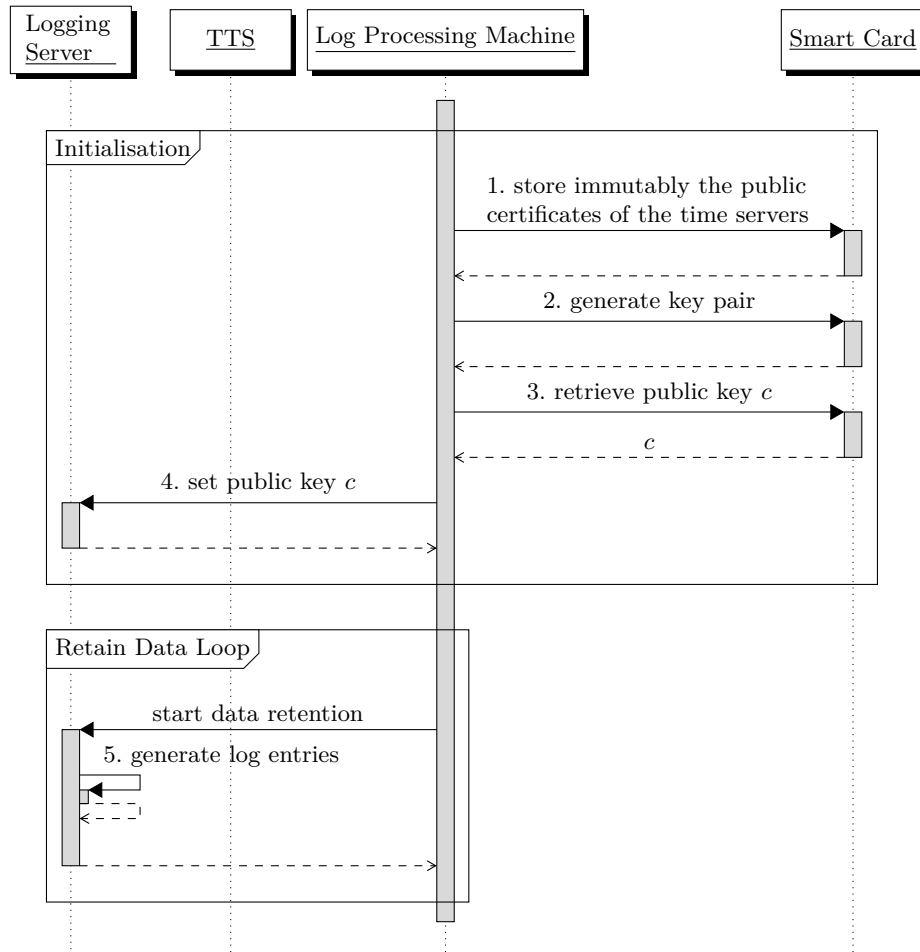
Logging Server

TTS

Log Processing Machine

Smart Card

Initialisation

1. store immutably the public certificates of the time servers

2. generate key pair

3. retrieve public key $c$

$c$

4. set public key $c$

Retain Data Loop

start data retention

5. generate log entries